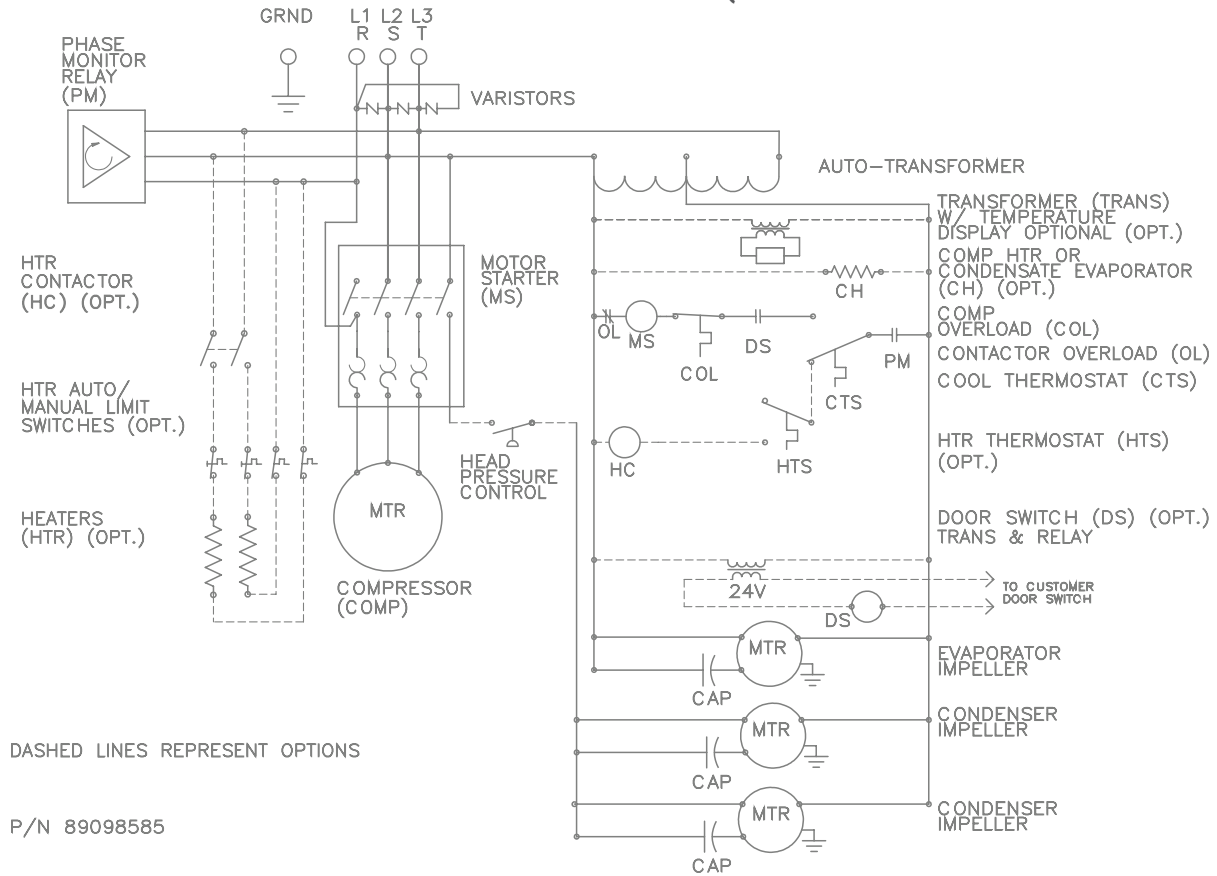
GRND

L1 R

L2 S

L3 T

PHASE MONITOR RELAY (PM)

VARISTORS

AUTO-TRANSFORMER

TRANSFORMER (TRANS) W/ TEMPERATURE DISPLAY OPTIONAL (OPT.)

COMP HTR OR CONDENSATE EVAPORATOR (CH) (OPT.)

CH

HTR CONTACTOR (HC) (OPT.)

MOTOR STARTER (MS)

COMP OVERLOAD (COL)

OL

MS

DS

COL

PM

CONTACTOR OVERLOAD (OL)

COOL THERMOSTAT (CTS)

CTS

HTR AUTO/ MANUAL LIMIT SWITCHES (OPT.)

HEAD PRESSURE CONTROL

HC

HTS

HTR THERMOSTAT (HTS) (OPT.)

HEATERS (HTR) (OPT.)

MTR

COMPRESSOR (COMP)

DOOR SWITCH (DS) (OPT.) TRANS & RELAY

24V

TO CUSTOMER DOOR SWITCH

DS

MTR

CAP

EVAPORATOR IMPELLER

DASHED LINES REPRESENT OPTIONS

MTR

CAP

CONDENSER IMPELLER

P/N 89098585

MTR

CAP

CONDENSER IMPELLER